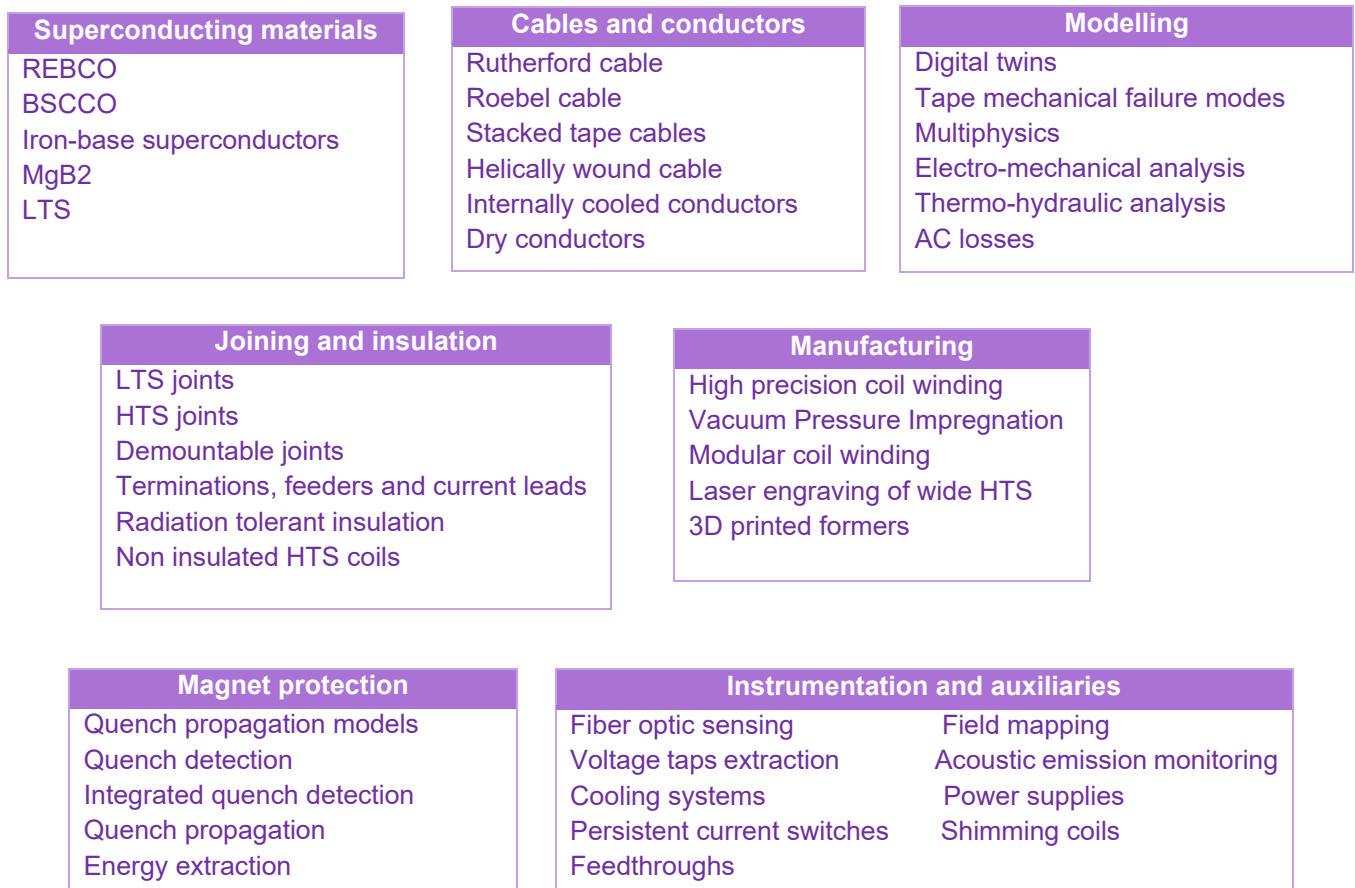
Superconducting materials
REBCO
BSCCO
Iron-base superconductors
MgB2
LTS

Cables and conductors
Rutherford cable
Roebel cable
Stacked tape cables
Helically wound cable
Internally cooled conductors
Dry conductors

Modelling
Digital twins
Tape mechanical failure modes
Multiphysics
Electro-mechanical analysis
Thermo-hydraulic analysis
AC losses

Joining and insulation
LTS joints
HTS joints
Demountable joints
Terminations, feeders and current leads
Radiation tolerant insulation
Non insulated HTS coils

Manufacturing
High precision coil winding
Vacuum Pressure Impregnation
Modular coil winding
Laser engraving of wide HTS
3D printed formers

Magnet protection
Quench propagation models
Quench detection
Integrated quench detection
Quench propagation
Energy extraction

Instrumentation and auxiliaries
Fiber optic sensing
Voltage taps extraction
Cooling systems
Persistent current switches
Feedthroughs
Field mapping
Acoustic emission monitoring
Power supplies
Shimming coils